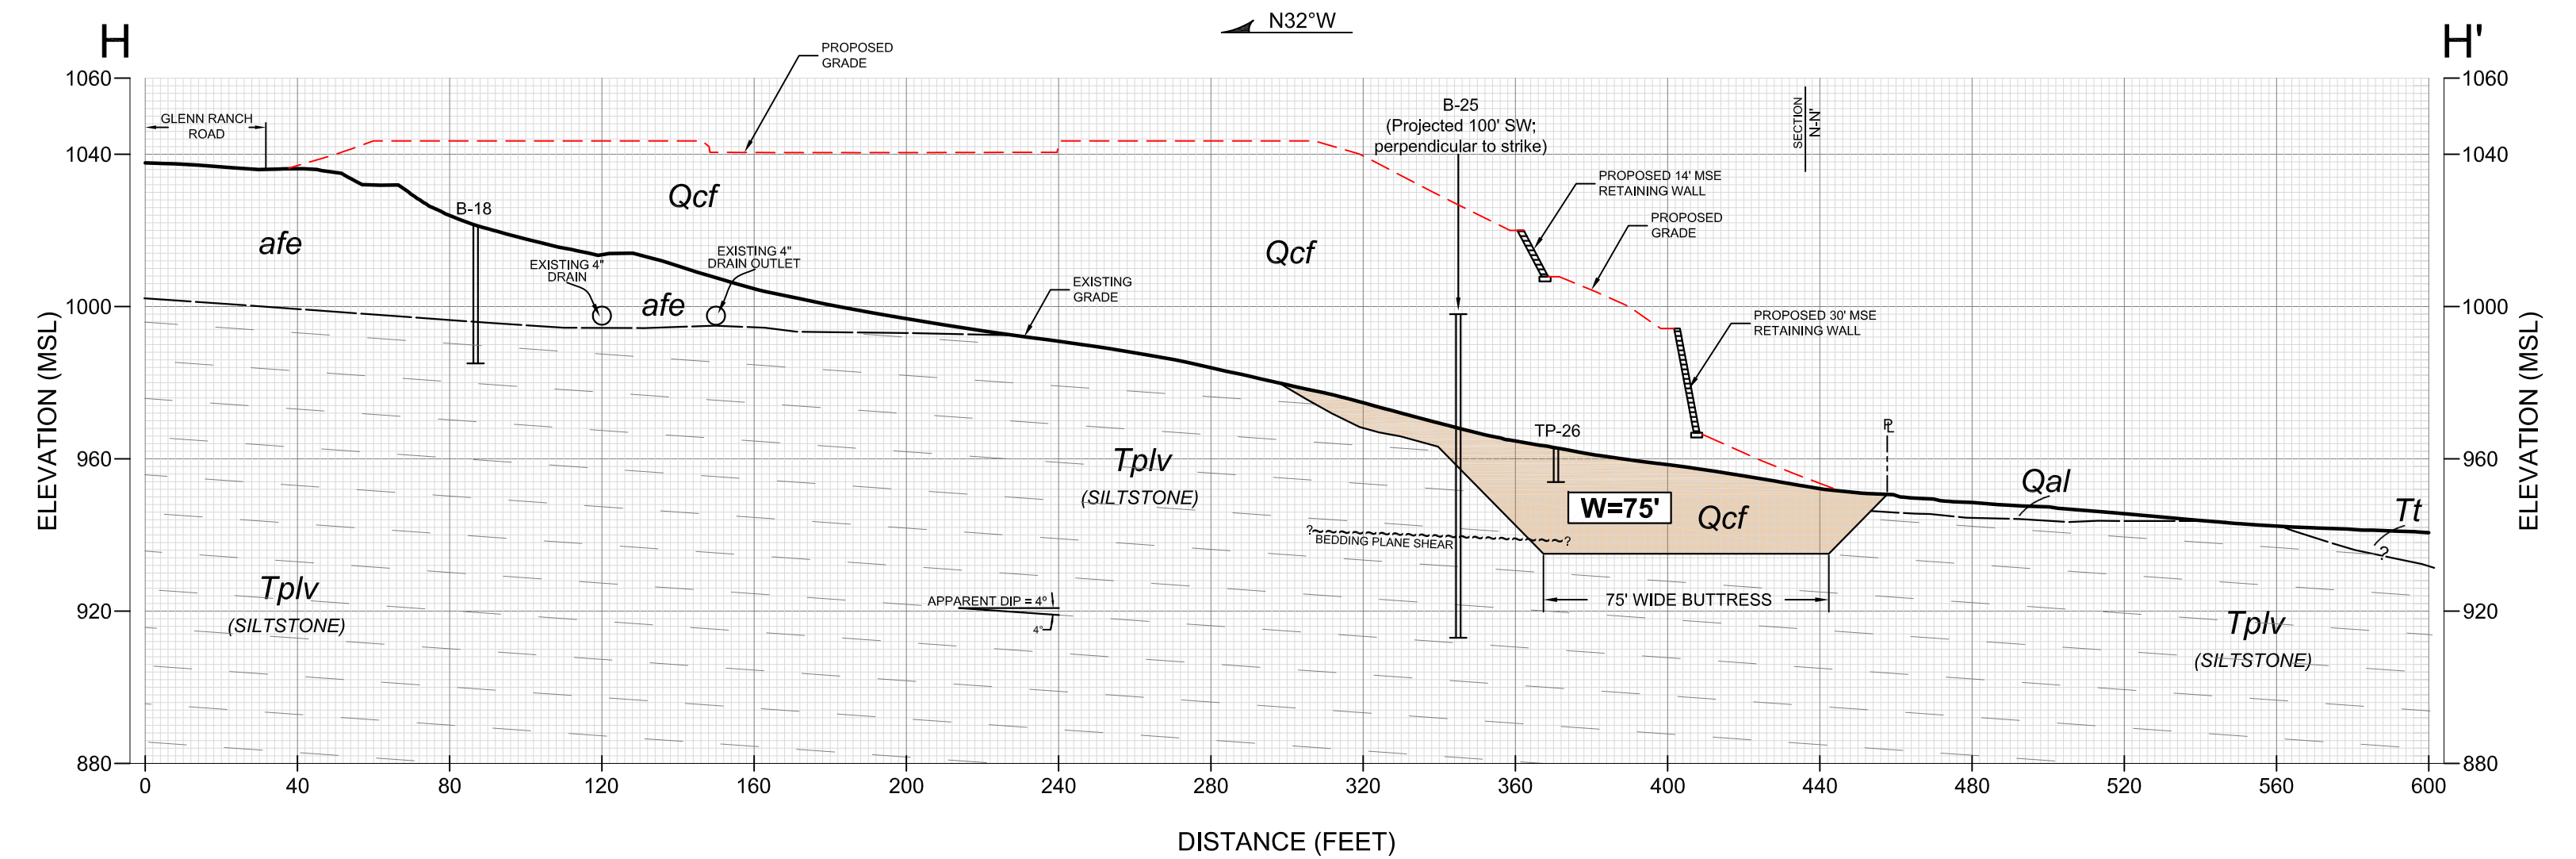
H

N32°W

H'

1060
1040
1000
960
920
880

ELEVATION (MSL)

PROPOSED GRADE

GLENN RANCH ROAD

B-25
(Projected 100' SW; perpendicular to strike)

SECTION N-N'

Qcf

B-18

afe

PROPOSED 14' MSE RETAINING WALL

PROPOSED GRADE

Qcf

EXISTING 4" DRAIN

EXISTING 4" DRAIN OUTLET

afe

EXISTING GRADE

PROPOSED 30' MSE RETAINING WALL

TP-26

℄

Tplv
(SILTSTONE)

Qal

Tt

W=75'

Qcf

?BEDDING PLANE SHEAR?

?

Tplv
(SILTSTONE)

APPARENT DIP = 4°

4°

75' WIDE BUTTRESS

Tplv
(SILTSTONE)

1060
1040
1000
960
920
880

ELEVATION (MSL)

0 40 80 120 160 200 240 280 320 360 400 440 480 520 560 600

DISTANCE (FEET)